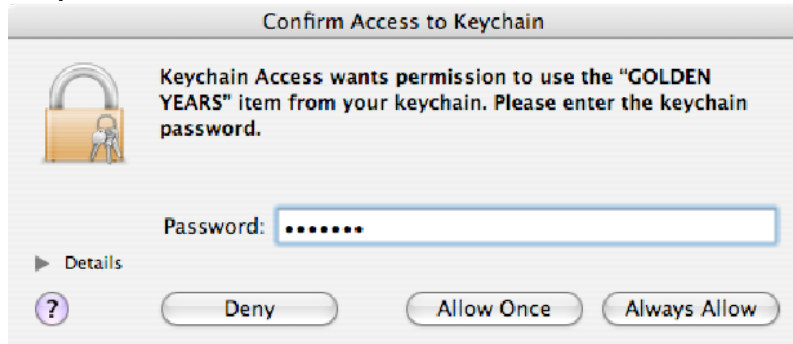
Confirm Access to Keychain

Keychain Access wants permission to use the "GOLDEN YEARS" item from your keychain. Please enter the keychain password.

Password: •••••••

Details

?

Deny

Allow Once

Always Allow